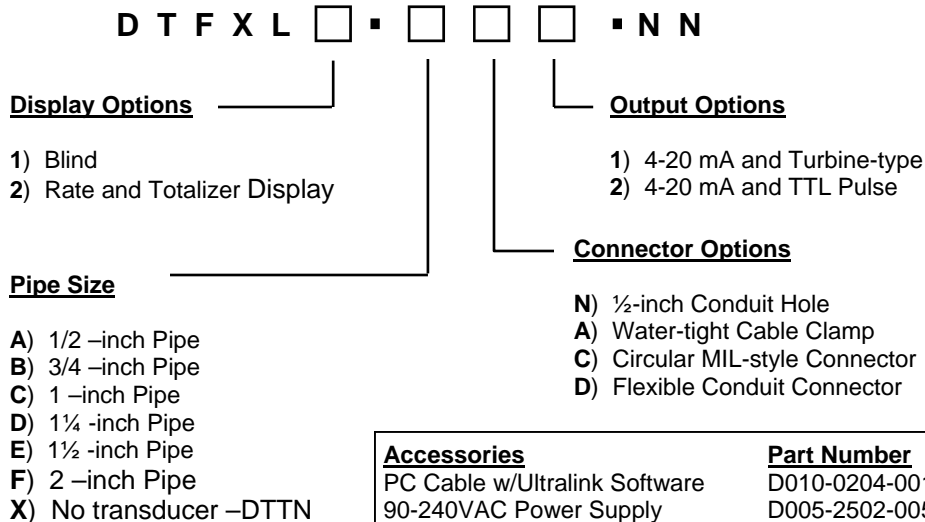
D T F X L ☐ ▪ ☐ ☐ ☐ ▪ N N

Display Options

1) Blind
2) Rate and Totalizer Display

Output Options

1) 4-20 mA and Turbine-type
2) 4-20 mA and TTL Pulse

Connector Options

N) ½-inch Conduit Hole
A) Water-tight Cable Clamp
C) Circular MIL-style Connector
D) Flexible Conduit Connector

Pipe Size

A) 1/2 –inch Pipe
B) 3/4 –inch Pipe
C) 1 –inch Pipe
D) 1¼ -inch Pipe
E) 1½ -inch Pipe
F) 2 –inch Pipe
X) No transducer –DTTN

| Accessories | Part Number |
|---|---|
| PC Cable w/Ultralink Software | D010-0204-00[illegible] |
| 90-240VAC Power Supply | D005-2502-00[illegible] |